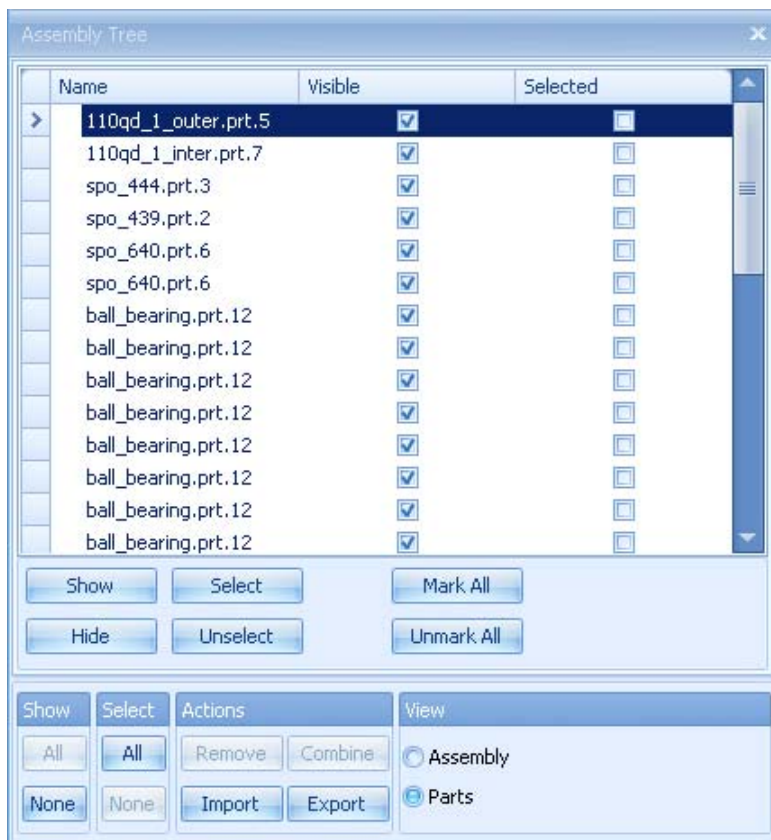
Assembly Tree

| Name | Visible | Selected |
|---|---|---|
| 110qd_1_outer.prt.5 | ☑ | ☐ |
| 110qd_1_inter.prt.7 | ☑ | ☐ |
| spo_444.prt.3 | ☑ | ☐ |
| spo_439.prt.2 | ☑ | ☐ |
| spo_640.prt.6 | ☑ | ☐ |
| spo_640.prt.6 | ☑ | ☐ |
| ball_bearing.prt.12 | ☑ | ☐ |
| ball_bearing.prt.12 | ☑ | ☐ |
| ball_bearing.prt.12 | ☑ | ☐ |
| ball_bearing.prt.12 | ☑ | ☐ |
| ball_bearing.prt.12 | ☑ | ☐ |
| ball_bearing.prt.12 | ☑ | ☐ |
| ball_bearing.prt.12 | ☑ | ☐ |
| ball_bearing.prt.12 | ☑ | ☐ |

Show Select Mark All
Hide Unselect Unmark All

Show
All
None

Select
All
None

Actions
Remove Combine
Import Export

View
Assembly
Parts